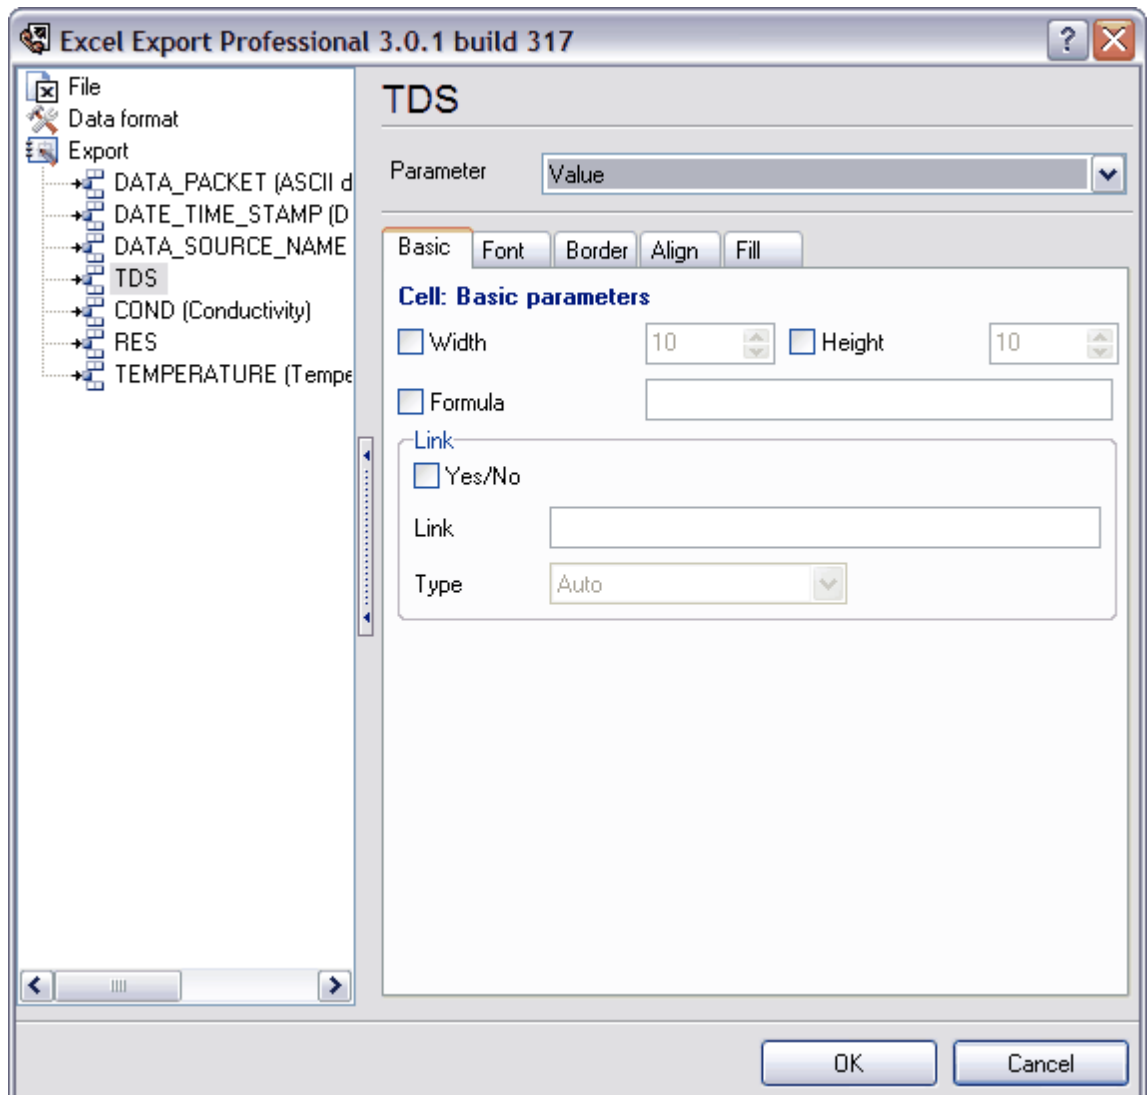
Excel Export Professional 3.0.1 build 317

?

File
Data format
Export
DATA_PACKET (ASCII d
DATE_TIME_STAMP (D
DATA_SOURCE_NAME
TDS
COND (Conductivity)
RES
TEMPERATURE (Tempe

TDS

Parameter Value

Basic Font Border Align Fill

Cell: Basic parameters

Width 10 Height 10

Formula

Link

Yes/No

Link

Type Auto

OK Cancel